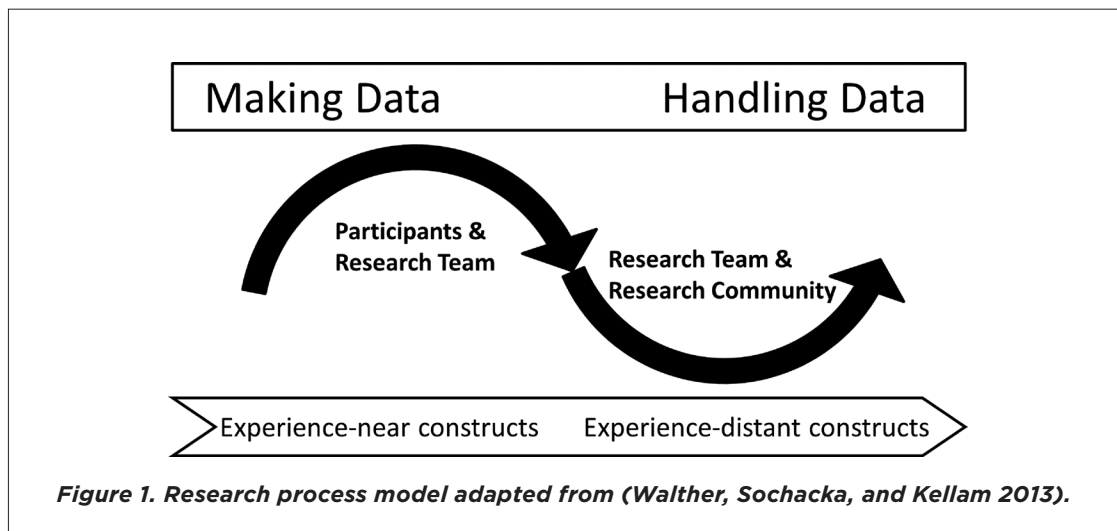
Making Data Handling Data

Participants & Research Team

Research Team & Research Community

Experience-near constructs Experience-distant constructs

Figure 1. Research process model adapted from (Walther, Sochacka, and Kellam 2013).